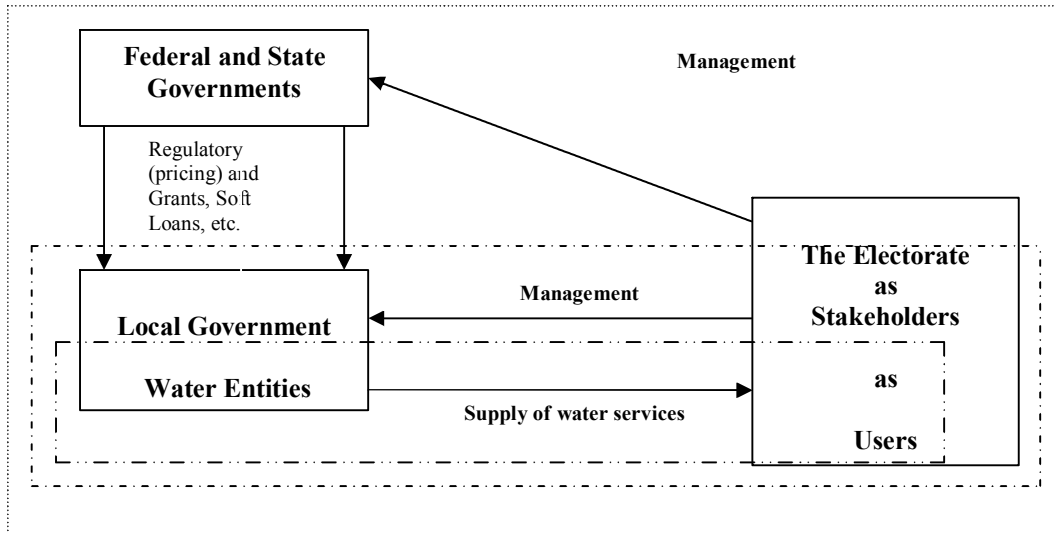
Federal and State Governments

Management

Regulatory (pricing) and Grants, Soft Loans, etc.

The Electorate as Stakeholders

Management

Local Government

as

Water Entities

Supply of water services

Users